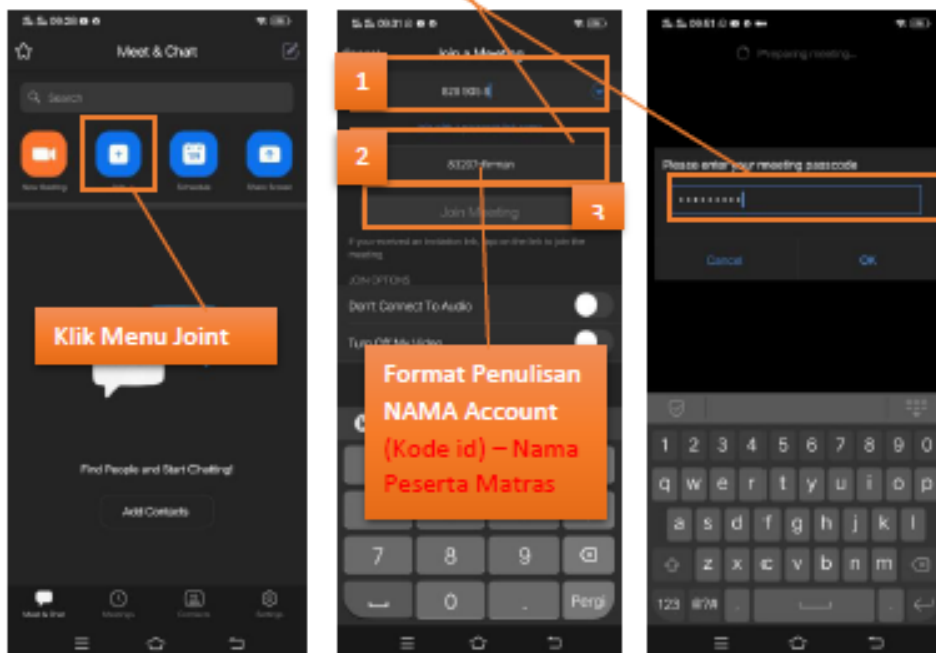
Meet & Chat

Search

New Meeting

Join

Schedule

Share Screen

Klik Menu Joint

Find People and Start Chatting!

Add Contacts

Meet & Chat

Meetings

Contacts

Settings

Join a Meeting

1

820 005 8

2

83207-firman

Join Meeting

3

If you received an invitation link, tap on the link to join the meeting

JOIN OPTIONS

Don't Connect To Audio

Turn Off My Video

Format Penulisan NAMA Account (Kode id) – Nama Peserta Matras

7 8 9

0

Pergi

Preparing meeting...

Please enter your meeting passcode

•••••••••

Cancel

OK

1 2 3 4 5 6 7 8 9 0

q w e r t y u i o p

a s d f g h j k l

z x c v b n m

123